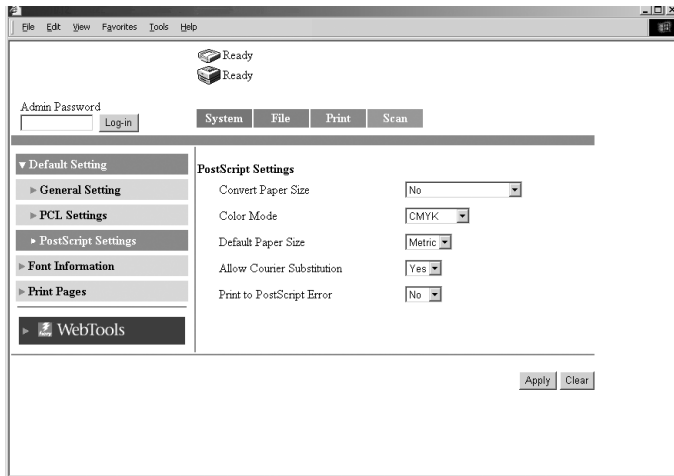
File Edit View Favorites Tools Help

Ready
Ready

Admin Password
Log-in

System File Print Scan

▼Default Setting
► General Setting
► PCL Settings
► PostScript Settings
► Font Information
► Print Pages
► WebTools

PostScript Settings

| | |
|---|---|
| Convert Paper Size | No |
| Color Mode | CMYK |
| Default Paper Size | Metric |
| Allow Courier Substitution | Yes |
| Print to PostScript Error | No |

Apply Clear